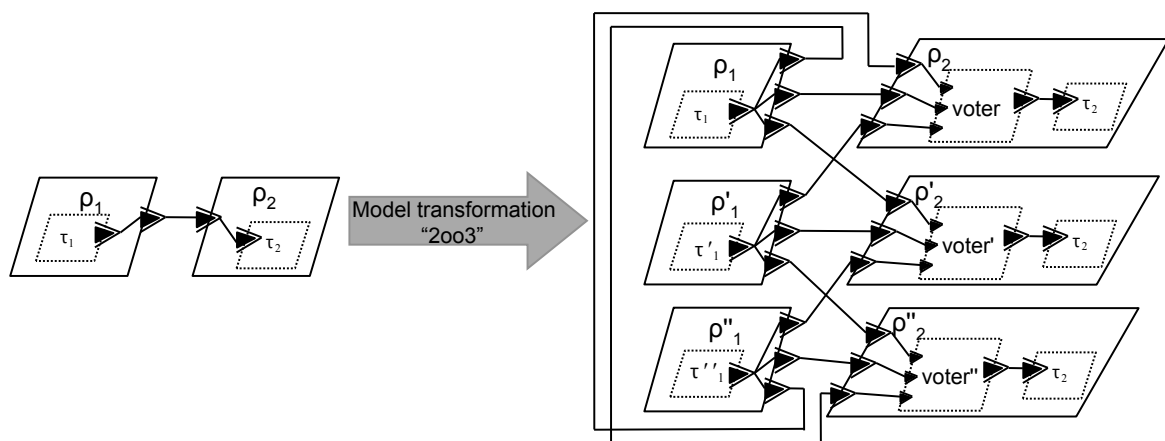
$\rho_1$
$\tau_1$
$\rho_2$
$\tau_2$

Model transformation "2oo3"

$\rho_1$
$\tau_1$
$\rho_2$
voter
$\tau_2$

$\rho'_1$
$\tau'_1$
$\rho'_2$
voter'
$\tau_2$

$\rho''_1$
$\tau''_1$
$\rho''_2$
voter''
$\tau_2$